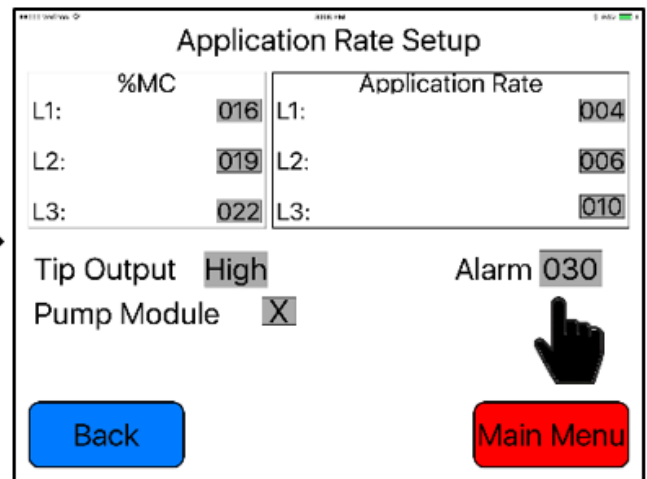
Application Rate Setup

| %MC | | Application Rate | |
|---|---|---|---|
| L1: | 016 | L1: | 004 |
| L2: | 019 | L2: | 006 |
| L3: | 022 | L3: | 010 |

Tip Output High

Alarm 030

Pump Module X

Back

Main Menu